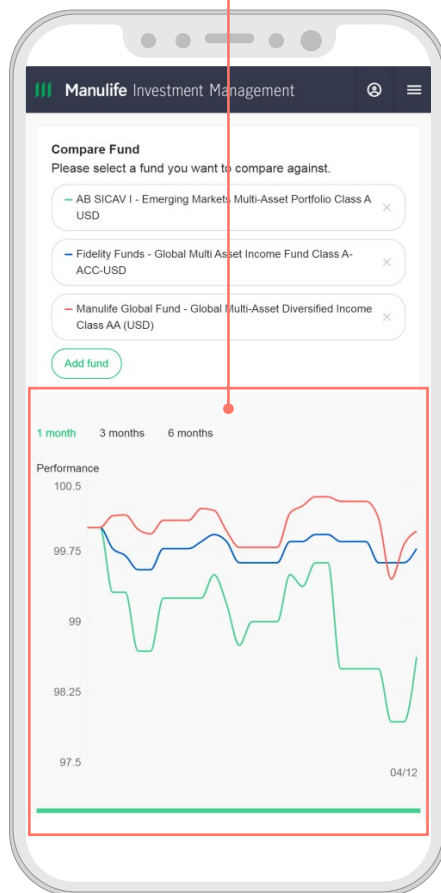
Manulife Investment Management

Compare Fund

Please select a fund you want to compare against.

— AB SICAV I - Emerging Markets Multi-Asset Portfolio Class A USD ×

— Fidelity Funds - Global Multi Asset Income Fund Class A-ACC-USD ×

— Manulife Global Fund - Global Multi-Asset Diversified Income Class AA (USD) ×

Add fund

1 month 3 months 6 months

Performance

100.5

99.75

99

98.25

97.5

04/12